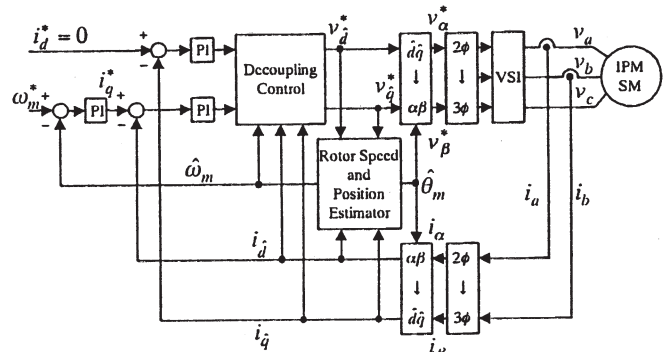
$i_d^* = 0$
+
−
PI
Decoupling Control
$v_{\hat{d}}^*$
$\hat{d}\hat{q}$
↓
$\alpha\beta$
$v_\alpha^*$
2ϕ
↓
3ϕ
VSI
$v_a$
$v_b$
$v_c$
IPM SM
$\omega_m^*$
+
−
PI
$i_q^*$
+
−
PI
$v_{\hat{q}}^*$
$v_\beta^*$
Rotor Speed and Position Estimator
$\hat{\omega}_m$
$\hat{\theta}_m$
$i_a$
$i_b$
$i_\alpha$
$i_{\hat{d}}$
$\alpha\beta$
↓
$\hat{d}\hat{q}$
2ϕ
↓
3ϕ
$i_{\hat{q}}$
$i_\beta$